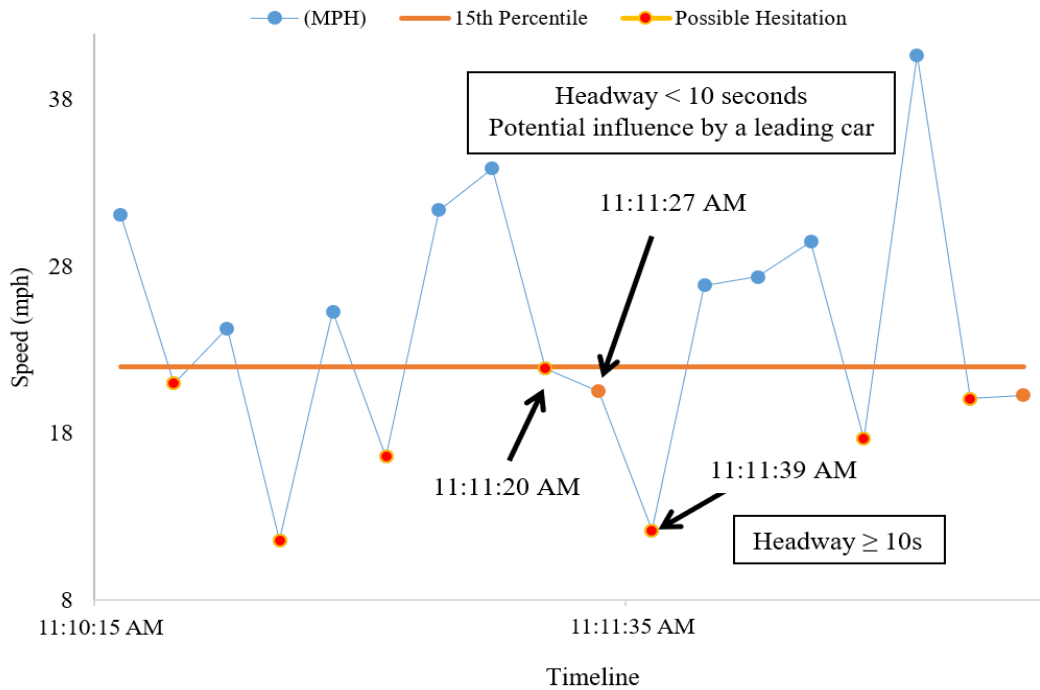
(MPH) 15th Percentile Possible Hesitation

Headway < 10 seconds
Potential influence by a leading car

11:11:27 AM

38

28

18

8

Speed (mph)

11:11:20 AM

11:11:39 AM

Headway ≥ 10s

11:10:15 AM

11:11:35 AM

Timeline